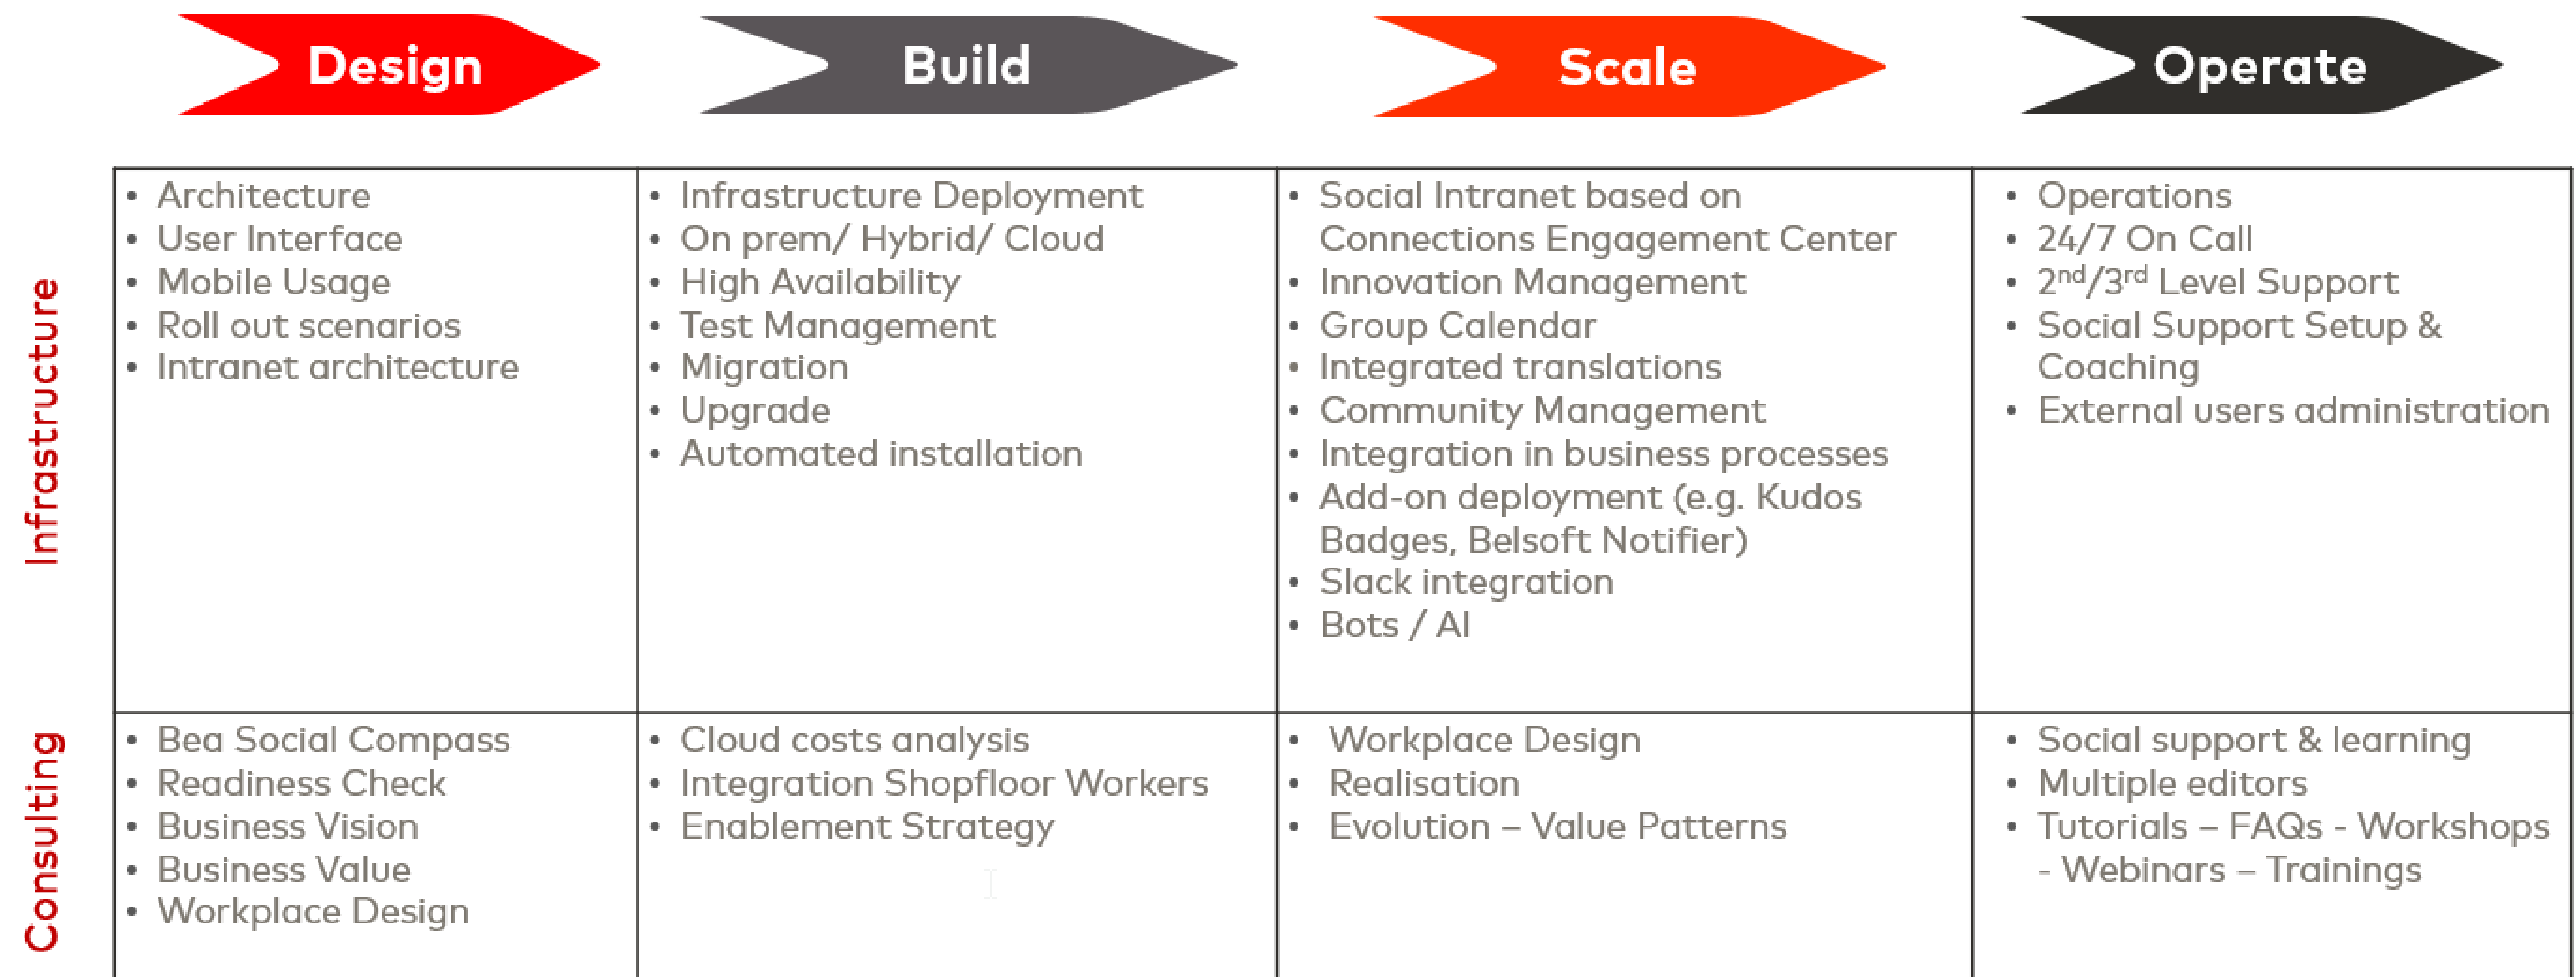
| | Design | Build | Scale | Operate |
|---|---|---|---|---|
| Infrastructure | • Architecture<br>• User Interface<br>• Mobile Usage<br>• Roll out scenarios<br>• Intranet architecture | • Infrastructure Deployment<br>• On prem/ Hybrid/ Cloud<br>• High Availability<br>• Test Management<br>• Migration<br>• Upgrade<br>• Automated installation | • Social Intranet based on Connections Engagement Center<br>• Innovation Management<br>• Group Calendar<br>• Integrated translations<br>• Community Management<br>• Integration in business processes<br>• Add-on deployment (e.g. Kudos Badges, Belsoft Notifier)<br>• Slack integration<br>• Bots / AI | • Operations<br>• 24/7 On Call<br>• 2$^{nd}$/3$^{rd}$ Level Support<br>• Social Support Setup & Coaching<br>• External users administration |
| Consulting | • Bea Social Compass<br>• Readiness Check<br>• Business Vision<br>• Business Value<br>• Workplace Design | • Cloud costs analysis<br>• Integration Shopfloor Workers<br>• Enablement Strategy | • Workplace Design<br>• Realisation<br>• Evolution – Value Patterns | • Social support & learning<br>• Multiple editors<br>• Tutorials – FAQs - Workshops - Webinars – Trainings |